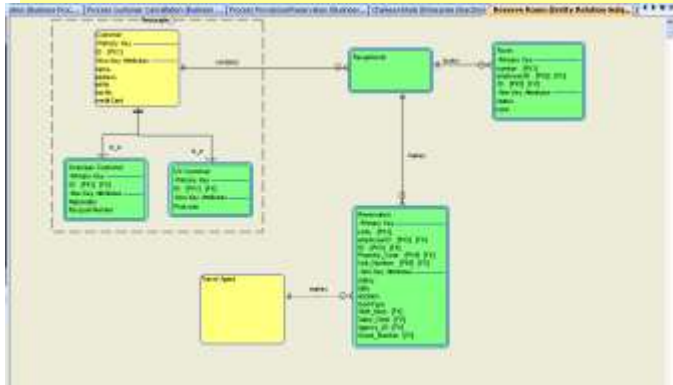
Process Customer Cancellation (Business... | Process Reservation (Business... | Reserve Room (Entity Relation Subj...

Customer
Primary Key
ID [PK1]
Non-Key Attributes
Name
Address
Birth
Sex
Credit Card

Receptionist

Room
Primary Key
number [PK1]
employeeID [PK2] [FK]
ID [PK3] [FK]
Non-Key Attributes
status
Cost

Overseas Customer
Primary Key
ID [PK1] [FK]
Non-Key Attributes
Nationality
Passport Number

US Customer
Primary Key
ID [PK1] [FK]
Non-Key Attributes
Phone one

Reservation
Primary Key
code [PK1]
employeeID [PK2] [FK]
ID [PK3] [FK]
Property_Code [PK4] [FK]
Unit_Number [PK5] [FK]
Non-Key Attributes
dating
days
address
roomType
Start_Date [FK]
Sales_Date [FK]
Agency_ID [FK]
Room_Number [FK]

Room Type

makes

makes

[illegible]